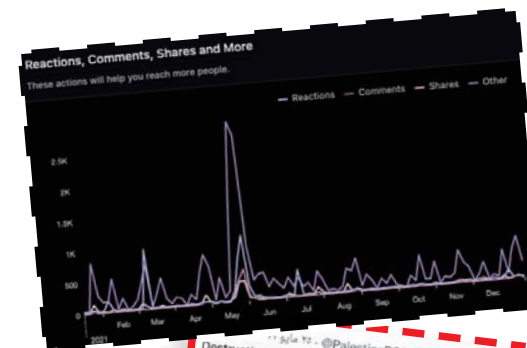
Reactions, Comments, Shares and More

These actions will help you reach more people.

Reactions Comments Shares Other

2.5K

2K

1.5K

1K

500

0

2021

Feb

Mar

Apr

May

Jun

Jul

Aug

Sep

Oct

Nov

Dec

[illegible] @Palestin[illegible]